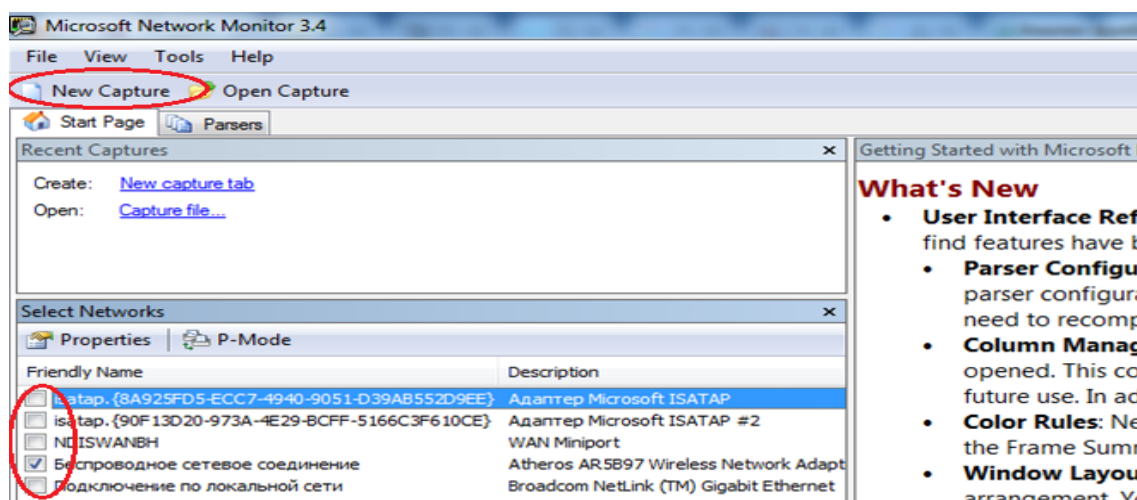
Microsoft Network Monitor 3.4

File View Tools Help

New Capture Open Capture

Start Page Parsers

Recent Captures

Create: New capture tab

Open: Capture file...

Select Networks

Properties P-Mode

| Friendly Name | Description |
|---|---|
| isatap.{8A925FD5-ECC7-4940-9051-D39AB552D9EE} | Адаптер Microsoft ISATAP |
| isatap.{90F13D20-973A-4E29-BCFF-5166C3F610CE} | Адаптер Microsoft ISATAP #2 |
| NDISWANBH | WAN Miniport |
| Беспроводное сетевое соединение | Atheros AR5B97 Wireless Network Adapt |
| Подключение по локальной сети | Broadcom NetLink (TM) Gigabit Ethernet |

Getting Started with Microsoft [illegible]

What's New

• User Interface Ref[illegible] find features have b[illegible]

• Parser Configu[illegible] parser configura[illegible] need to recomp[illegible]

• Column Manag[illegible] opened. This co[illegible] future use. In ac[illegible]

• Color Rules: Ne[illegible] the Frame Summ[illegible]

• Window Layou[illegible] arrangement. Y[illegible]